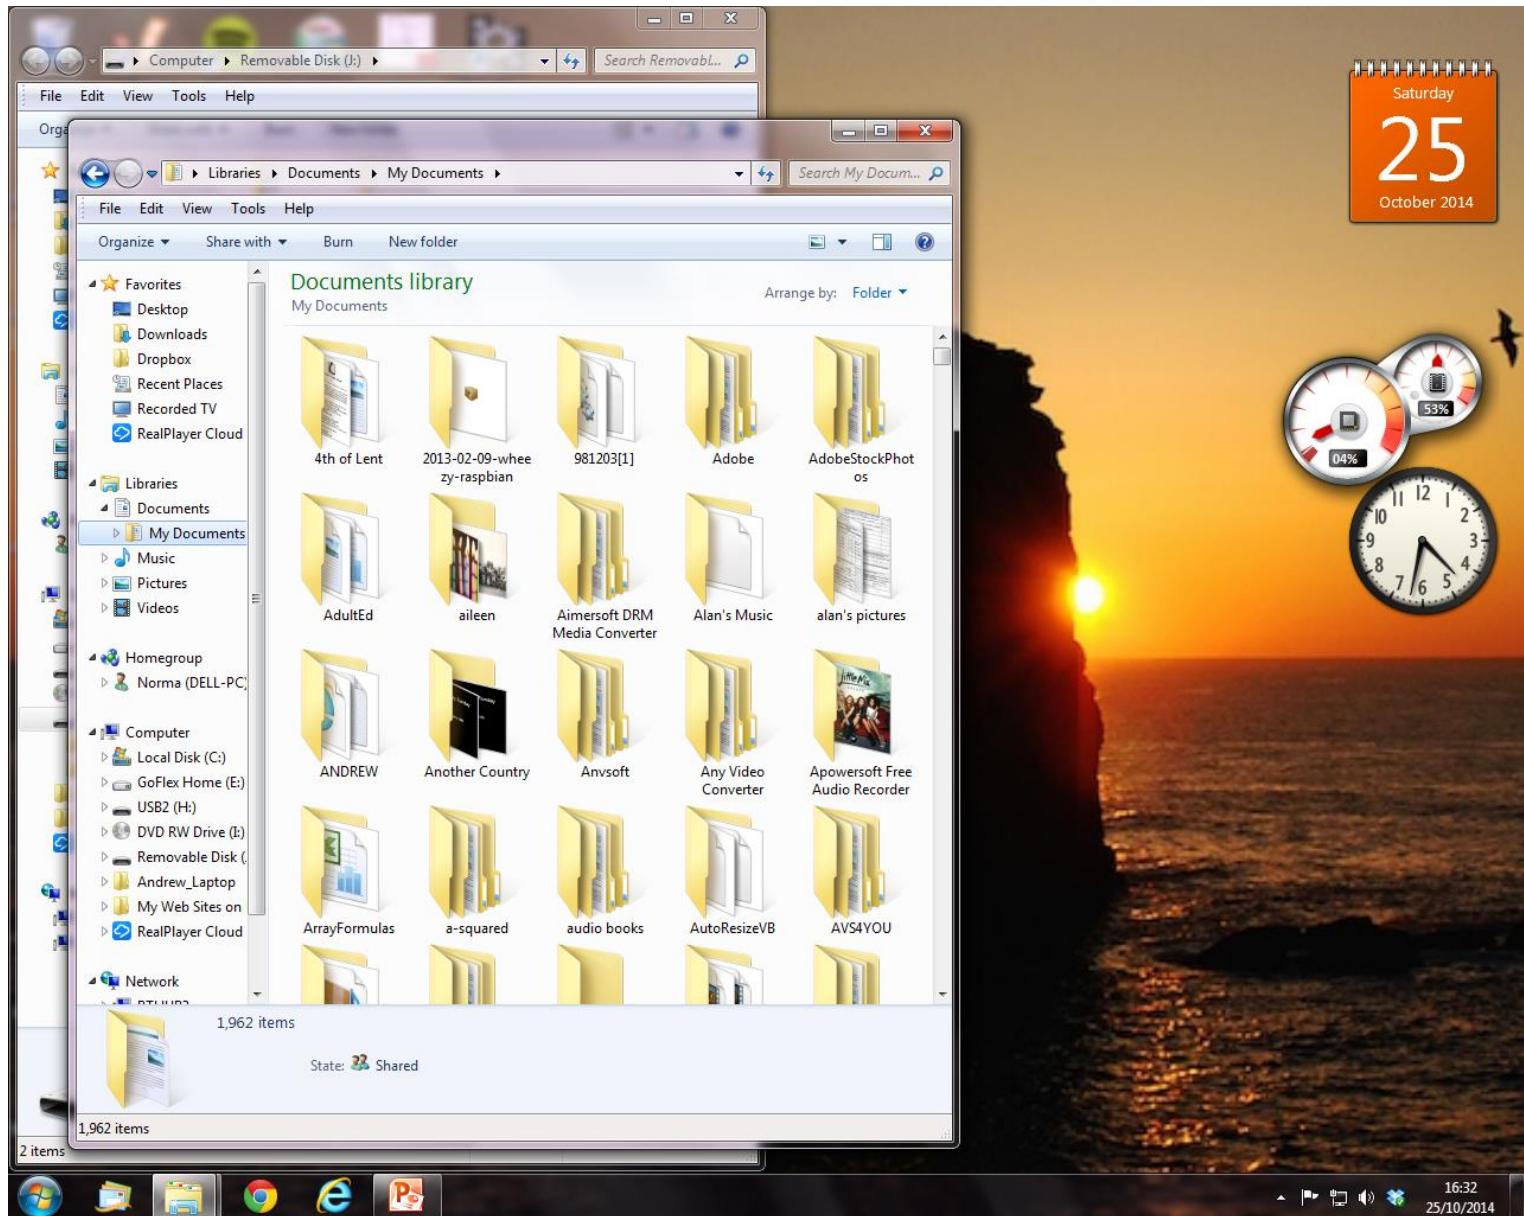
Computer ▸ Removable Disk (J:) ▸

Search Removabl...

File Edit View Tools Help

Orga

Libraries ▸ Documents ▸ My Documents ▸

Search My Docum...

File Edit View Tools Help

Organize ▾ Share with ▾ Burn New folder

Favorites
Desktop
Downloads
Dropbox
Recent Places
Recorded TV
RealPlayer Cloud

Libraries
Documents
My Documents
Music
Pictures
Videos

Homegroup
Norma (DELL-PC)

Computer
Local Disk (C:)
GoFlex Home (E:)
USB2 (H:)
DVD RW Drive (I:)
Removable Disk (
Andrew_Laptop
My Web Sites on
RealPlayer Cloud

Network

Documents library
My Documents

Arrange by: Folder ▾

4th of Lent
2013-02-09-wheezy-raspbian
981203[1]
Adobe
AdobeStockPhotos
AdultEd
aileen
Aimersoft DRM Media Converter
Alan's Music
alan's pictures
ANDREW
Another Country
Anvsoft
Any Video Converter
Apowersoft Free Audio Recorder
ArrayFormulas
a-squared
audio books
AutoResizeVB
AVS4YOU

1,962 items

State: Shared

1,962 items

2 items

Saturday
25
October 2014

53%
04%

12 1 2 3 4 5 6 7 8 9 10 11

16:32
25/10/2014